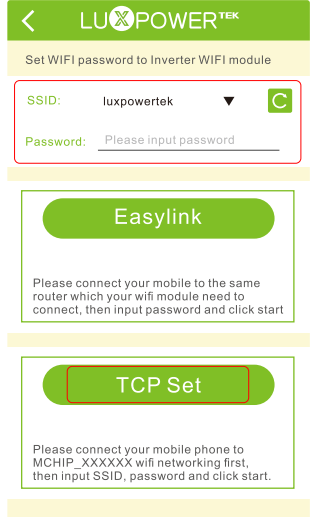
LUXPOWER TEK

Set WIFI password to Inverter WIFI module

SSID: luxpowertek

Password: Please input password

Easylink

Please connect your mobile to the same router which your wifi module need to connect, then input password and click start

TCP Set

Please connect your mobile phone to MCHIP_XXXXXX wifi networking first, then input SSID, password and click start.